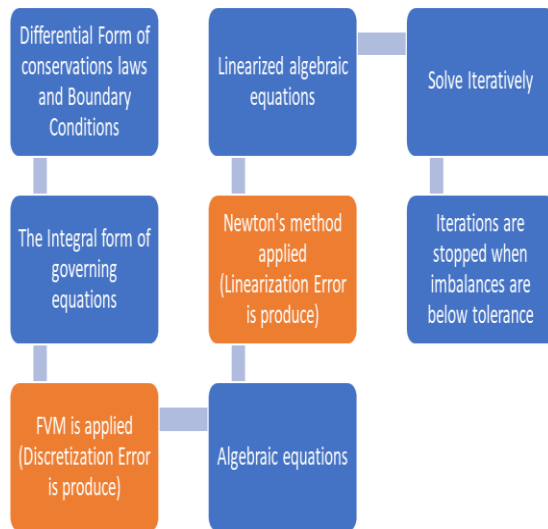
Differential Form of conservations laws and Boundary Conditions

The Integral form of governing equations

FVM is applied (Discretization Error is produce)

Algebraic equations

Newton's method applied (Linearization Error is produce)

Linearized algebraic equations

Solve Iteratively

Iterations are stopped when imbalances are below tolerance